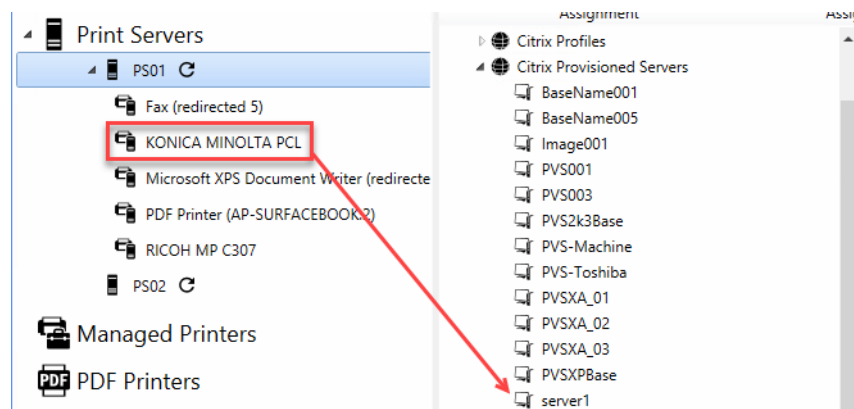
Print Servers
PS01
Fax (redirected 5)
KONICA MINOLTA PCL
Microsoft XPS Document Writer (redirecte
PDF Printer (AP-SURFACEBOOK:2)
RICOH MP C307
PS02
Managed Printers
PDF Printers

Assignment
Assi
Citrix Profiles
Citrix Provisioned Servers
BaseName001
BaseName005
Image001
PVS001
PVS003
PVS2k3Base
PVS-Machine
PVS-Toshiba
PVSXA_01
PVSXA_02
PVSXA_03
PVSXPBase
server1